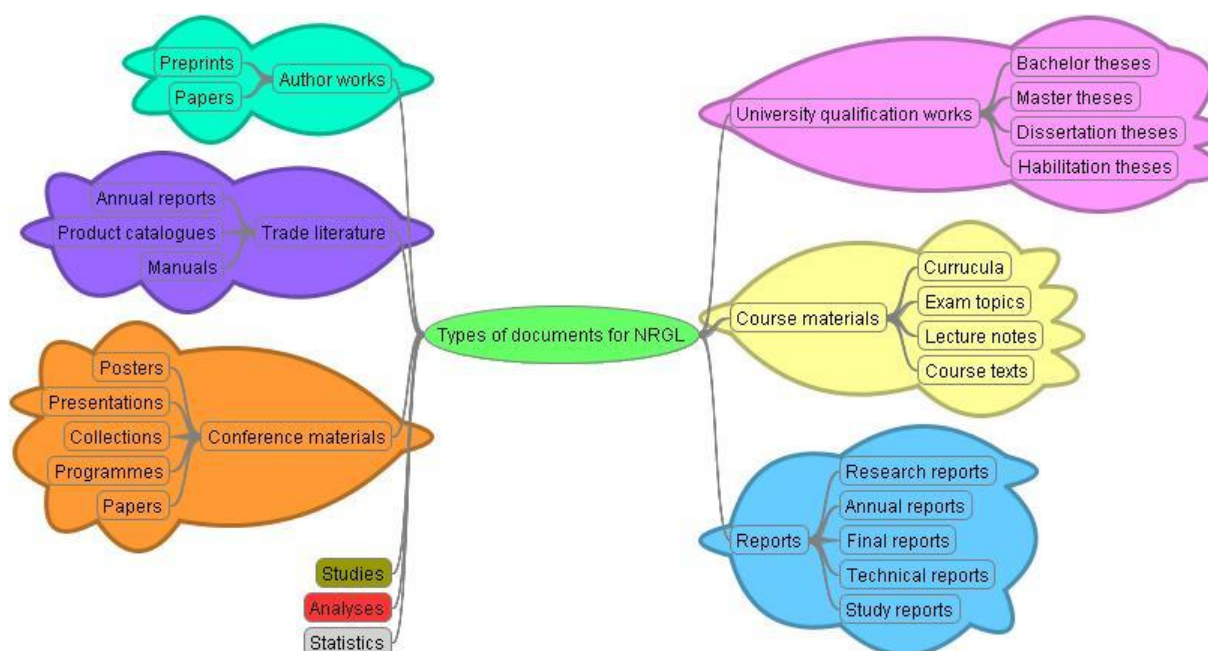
Types of documents for NRGL

Author works
Preprints
Papers

Trade literature
Annual reports
Product catalogues
Manuals

Conference materials
Posters
Presentations
Collections
Programmes
Papers

Studies
Analyses
Statistics

University qualification works
Bachelor theses
Master theses
Dissertation theses
Habilitation theses

Course materials
Curracula
Exam topics
Lecture notes
Course texts

Reports
Research reports
Annual reports
Final reports
Technical reports
Study reports